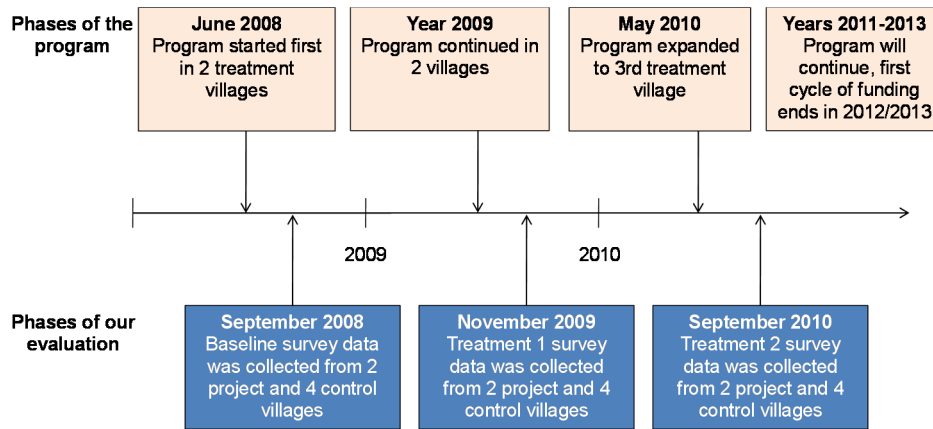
Phases of the program

June 2008
Program started first in 2 treatment villages

Year 2009
Program continued in 2 villages

May 2010
Program expanded to 3rd treatment village

Years 2011-2013
Program will continue, first cycle of funding ends in 2012/2013

2009

2010

Phases of our evaluation

September 2008
Baseline survey data was collected from 2 project and 4 control villages

November 2009
Treatment 1 survey data was collected from 2 project and 4 control villages

September 2010
Treatment 2 survey data was collected from 2 project and 4 control villages